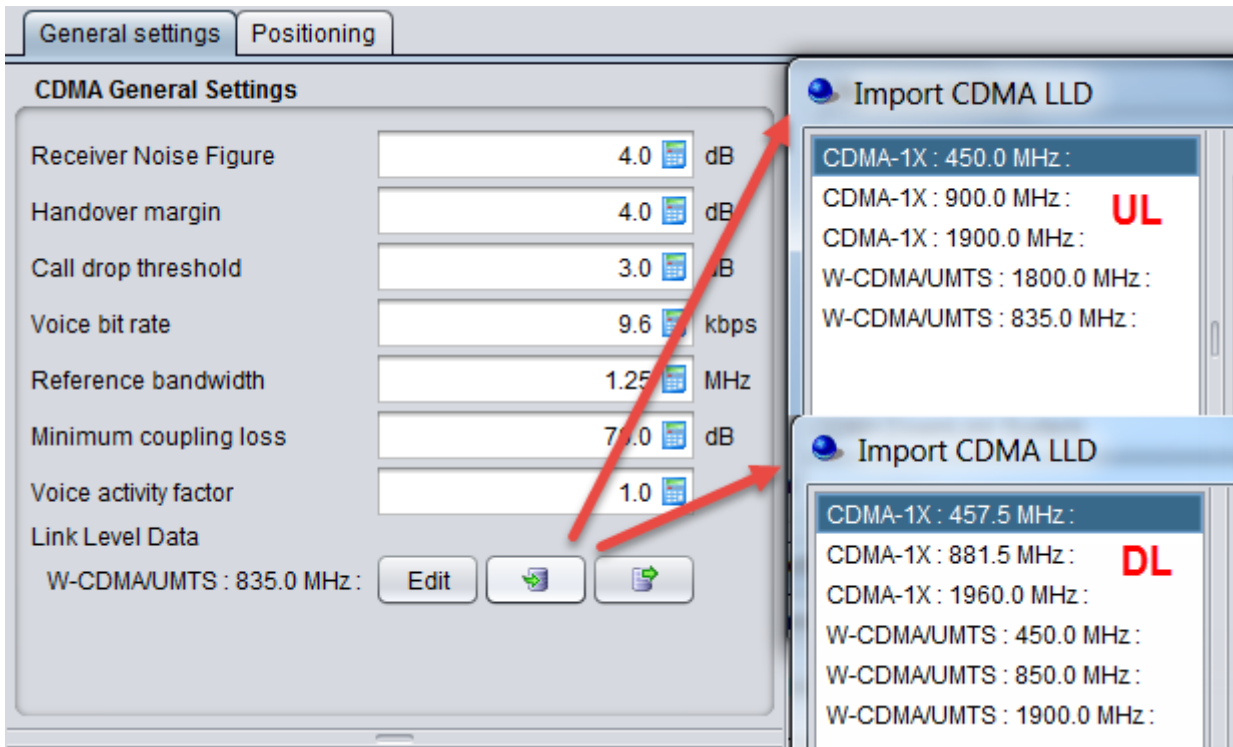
General settings | Positioning

CDMA General Settings

Receiver Noise Figure 4.0 dB
Handover margin 4.0 dB
Call drop threshold 3.0 dB
Voice bit rate 9.6 kbps
Reference bandwidth 1.25 MHz
Minimum coupling loss 7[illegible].0 dB
Voice activity factor 1.0
Link Level Data
W-CDMA/UMTS : 835.0 MHz : Edit

Import CDMA LLD
CDMA-1X : 450.0 MHz :
CDMA-1X : 900.0 MHz :
CDMA-1X : 1900.0 MHz :
W-CDMA/UMTS : 1800.0 MHz :
W-CDMA/UMTS : 835.0 MHz :
UL

Import CDMA LLD
CDMA-1X : 457.5 MHz :
CDMA-1X : 881.5 MHz :
CDMA-1X : 1960.0 MHz :
W-CDMA/UMTS : 450.0 MHz :
W-CDMA/UMTS : 850.0 MHz :
W-CDMA/UMTS : 1900.0 MHz :
DL